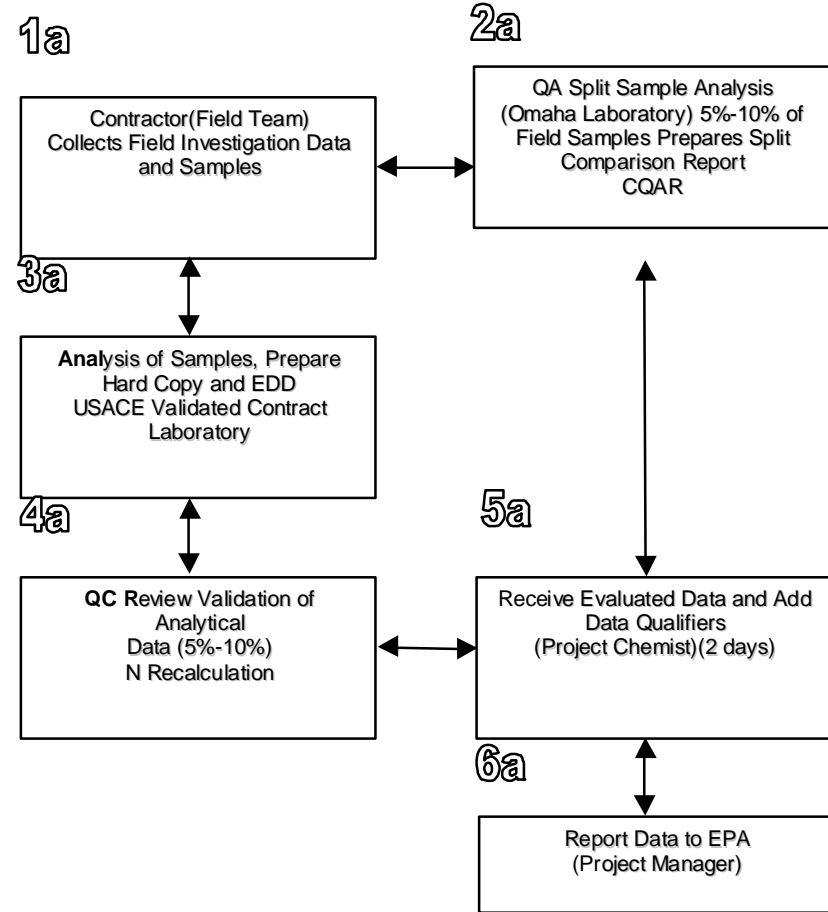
1a

Contractor(Field Team) Collects Field Investigation Data and Samples

2a

QA Split Sample Analysis (Omaha Laboratory) 5%-10% of Field Samples Prepares Split Comparison Report CQAR

3a

Analysis of Samples, Prepare Hard Copy and EDD USACE Validated Contract Laboratory

4a

QC Review Validation of Analytical Data (5%-10%) N Recalculation

5a

Receive Evaluated Data and Add Data Qualifiers (Project Chemist)(2 days)

6a

Report Data to EPA (Project Manager)